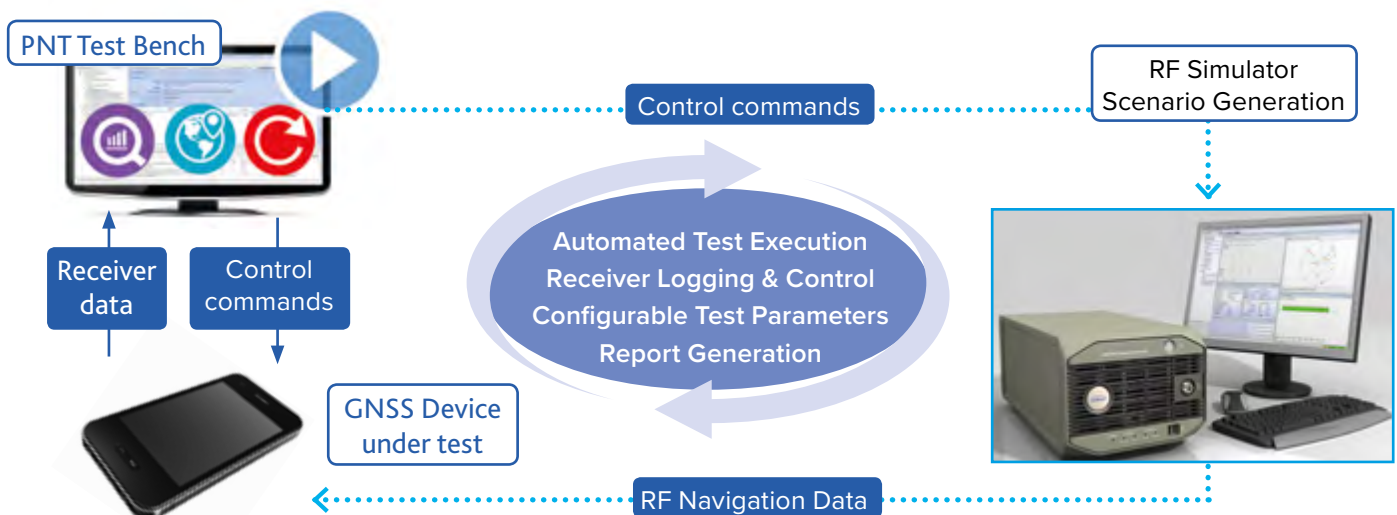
PNT Test Bench

Control commands

RF Simulator Scenario Generation

Automated Test Execution
Receiver Logging & Control
Configurable Test Parameters
Report Generation

Receiver data

Control commands

GNSS Device under test

RF Navigation Data